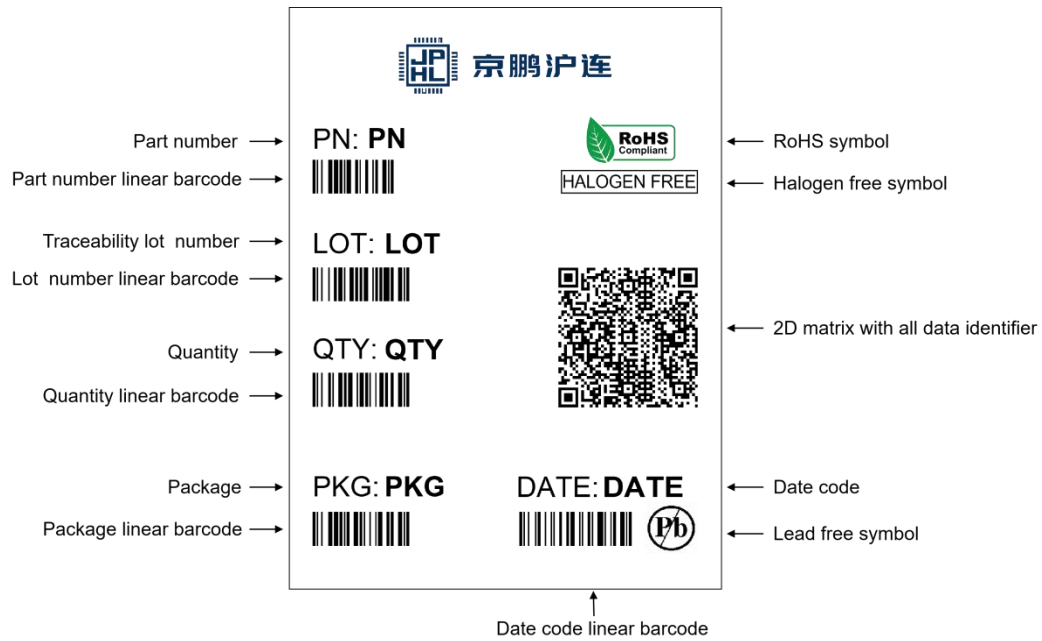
JPHL 京鹏沪连

Part number
Part number linear barcode
Traceability lot number
Lot number linear barcode
Quantity
Quantity linear barcode
Package
Package linear barcode

PN: **PN**
LOT: **LOT**
QTY: **QTY**
PKG: **PKG**

RoHS Compliant
HALOGEN FREE

DATE: **DATE**
Pb

RoHS symbol
Halogen free symbol
2D matrix with all data identifier
Date code
Lead free symbol

Date code linear barcode